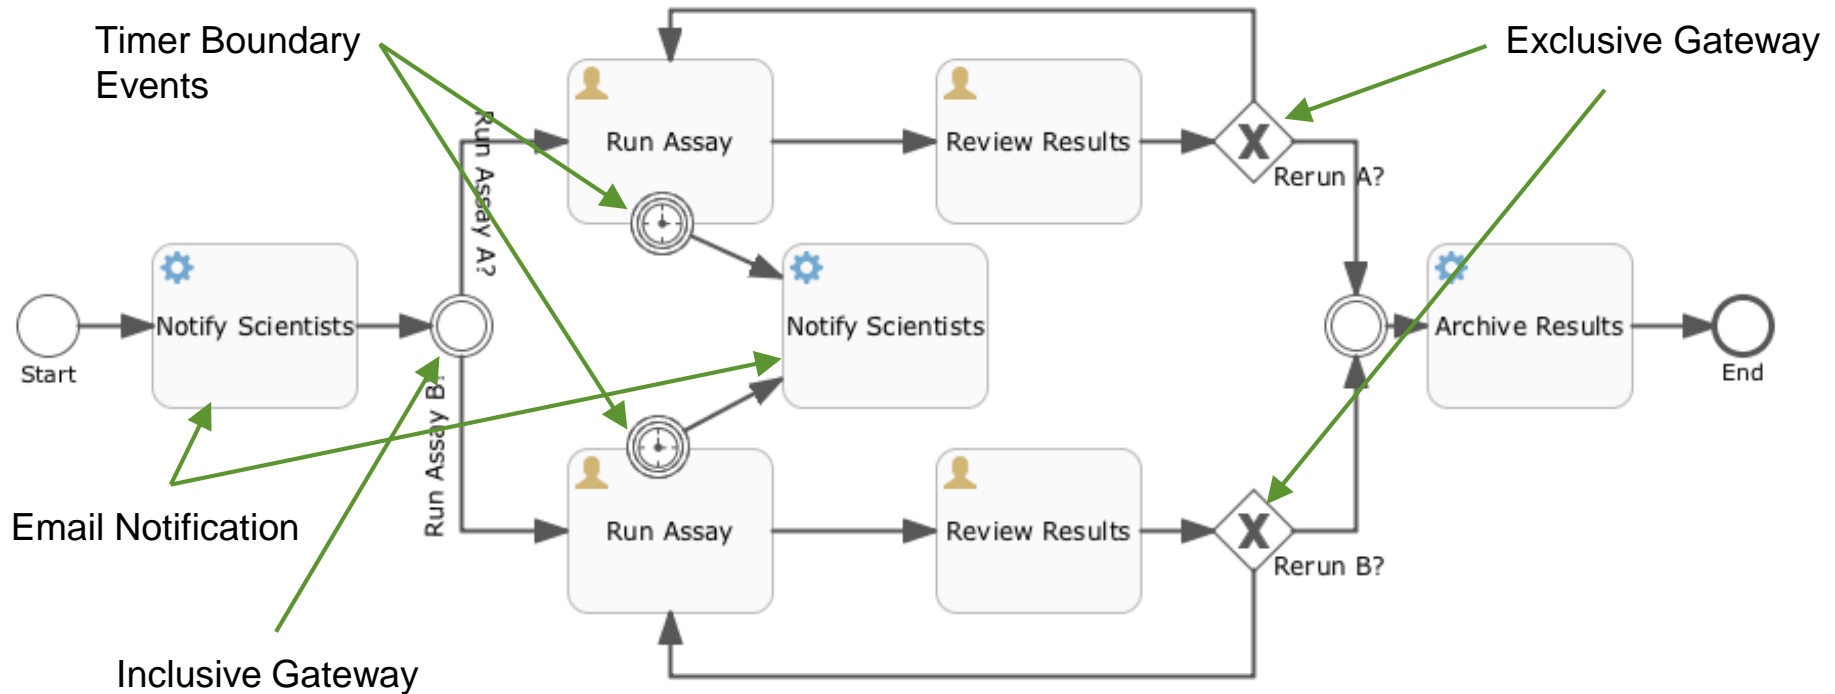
Timer Boundary Events

Exclusive Gateway

Run Assay

Review Results

Rerun A?

Run Assay A?

Start

Notify Scientists

Notify Scientists

Archive Results

End

Run Assay B?

Email Notification

Run Assay

Review Results

Rerun B?

Inclusive Gateway